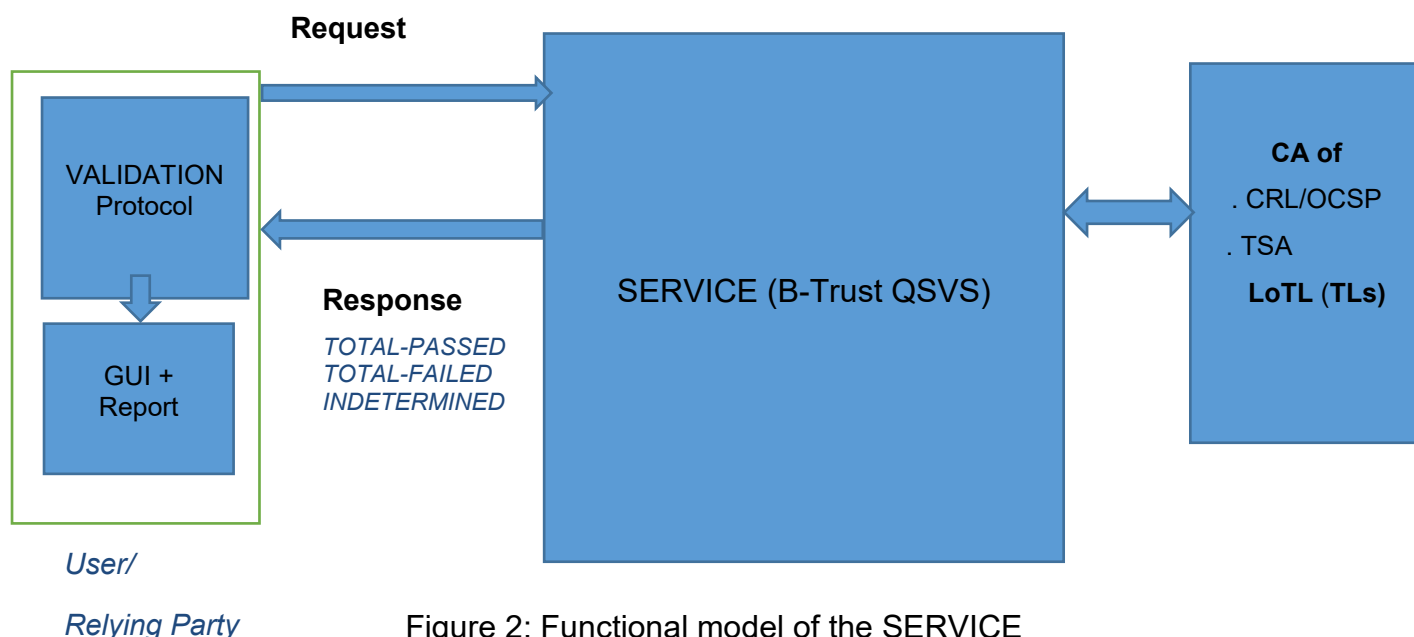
Request

VALIDATION Protocol

GUI + Report

Response

TOTAL-PASSED
TOTAL-FAILED
INDETERMINED

SERVICE (B-Trust QSVS)

CA of
. CRL/OCSP
. TSA
LoTL (TLs)

User/

Relying Party

Figure 2: Functional model of the SERVICE